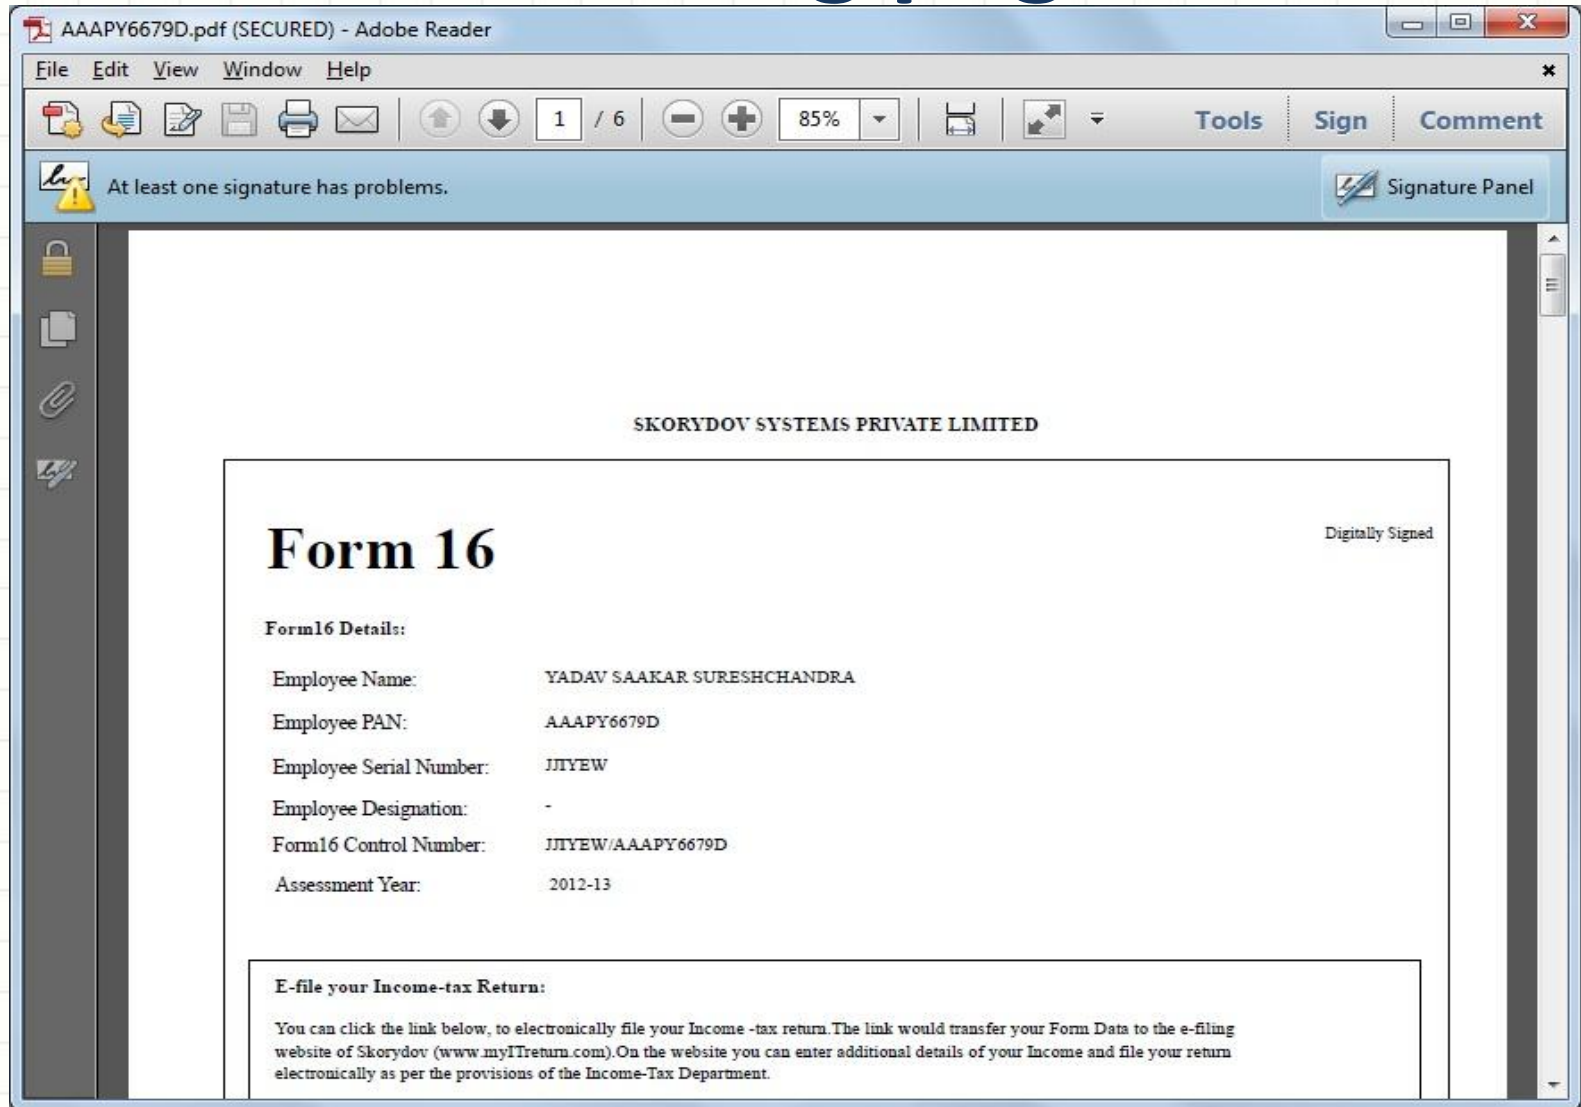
AAAPY6679D.pdf (SECURED) - Adobe Reader

File Edit View Window Help

1 / 6 85% Tools Sign Comment

At least one signature has problems.

Signature Panel

SKORYDOV SYSTEMS PRIVATE LIMITED

Form 16

Digitally Signed

Form16 Details:

| | |
|---|---|
| Employee Name: | YADAV SAAKAR SURESHCHANDRA |
| Employee PAN: | AAAPY6679D |
| Employee Serial Number: | JJTYEW |
| Employee Designation: | - |
| Form16 Control Number: | JJTYEW/AAAPY6679D |
| Assessment Year: | 2012-13 |

E-file your Income-tax Return:

You can click the link below, to electronically file your Income -tax return.The link would transfer your Form Data to the e-filing website of Skorydov (www.myITreturn.com).On the website you can enter additional details of your Income and file your return electronically as per the provisions of the Income-Tax Department.